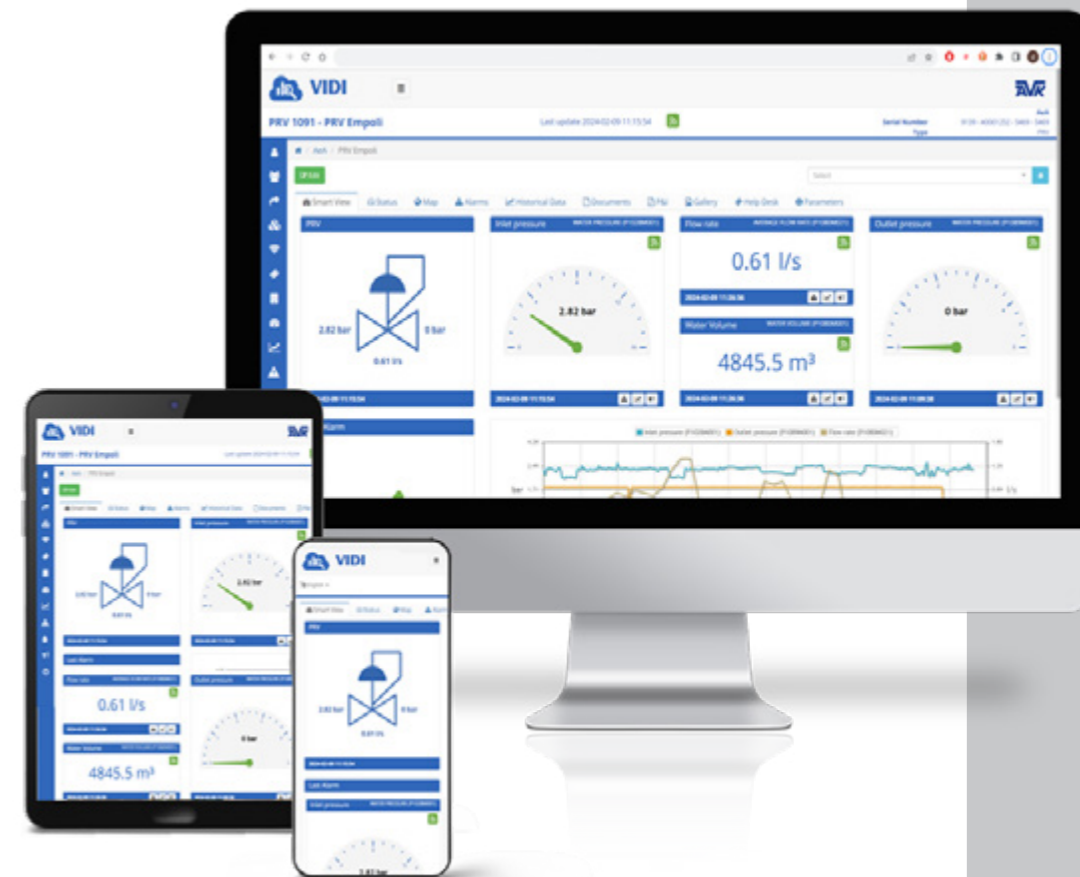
VIDI

AVK

PRV 1091 - PRV Empoli

Last update 2024-02-09 11:15:54

Serial Number

Type

Ash / PRV Empoli

Select

Smart View | Status | Map | Alarms | Historical Data | Documents | P&I | Gallery | Help Desk | Parameters

PRV

2.82 bar

0 bar

0.61 l/s

Inlet pressure

WATER PRESSURE

2.82 bar

Flow rate

AVERAGE FLOW RATE

0.61 l/s

2024-02-09 11:26:36

Water Volume

WATER VOLUME

4845.5 m³

Outlet pressure

WATER PRESSURE

0 bar

2024-02-09 11:15:54

2024-02-09 11:15:54

2024-02-09 11:26:36

2024-02-09 11:09:20

Last Alarm

Inlet pressure | Outlet pressure | Flow rate

bar

l/s

VIDI

AVK

PRV 1091 - PRV Empoli

Smart View | Status | Map | Alarms | Historical Data | Documents

PRV

2.82 bar

0 bar

0.61 l/s

Inlet pressure

2.82 bar

Last Alarm

Flow rate

0.61 l/s

Outlet pressure

0 bar

Water Volume

4845.5 m³

VIDI

Smart View | Status | Map | Alarms

PRV

2.82 bar

0 bar

0.61 l/s

Last Alarm

Inlet pressure

WATER PRESSURE

2.82 bar